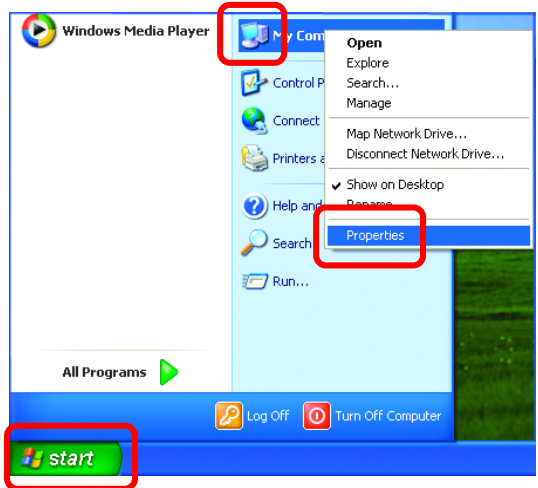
Windows Media Player

My Comp

Control P

Connect

Printers a

Help and

Search

Run...

Open
Explore
Search...
Manage

Map Network Drive...
Disconnect Network Drive...

Show on Desktop
Rename

Properties

All Programs

Log Off

Turn Off Computer

start